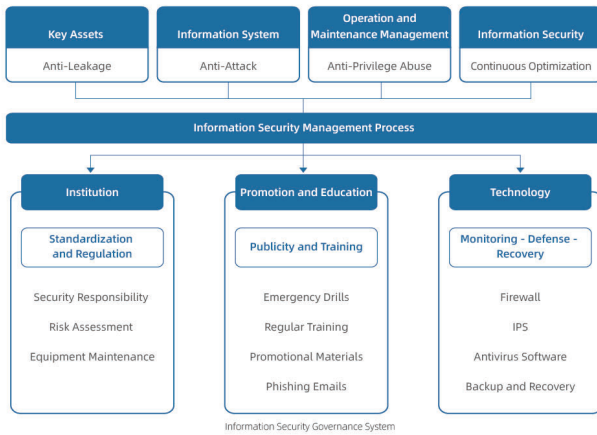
Key Assets
Anti-Leakage

Information System
Anti-Attack

Operation and Maintenance Management
Anti-Privilege Abuse

Information Security
Continuous Optimization

Information Security Management Process

Institution
Standardization and Regulation
Security Responsibility
Risk Assessment
Equipment Maintenance

Promotion and Education
Publicity and Training
Emergency Drills
Regular Training
Promotional Materials
Phishing Emails

Technology
Monitoring - Defense - Recovery
Firewall
IPS
Antivirus Software
Backup and Recovery

Information Security Governance System